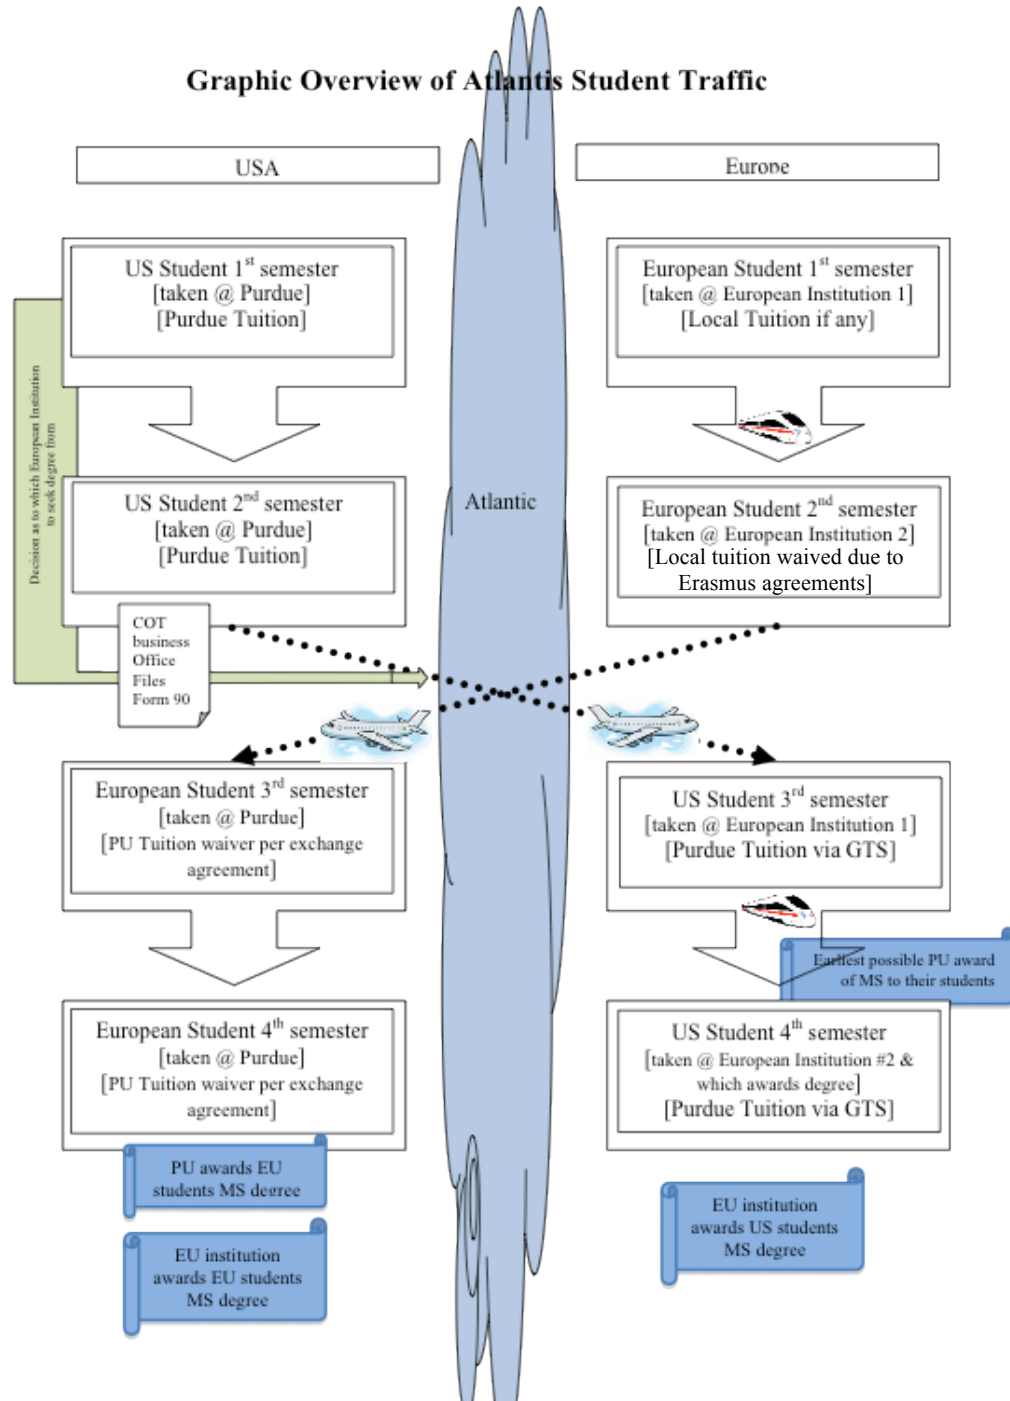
Graphic Overview of Atlantis Student Traffic

USA

Europe

US Student 1$^{st}$ semester
[taken @ Purdue]
[Purdue Tuition]

European Student 1$^{st}$ semester
[taken @ European Institution 1]
[Local Tuition if any]

Decision as to which European Institution to seek degree from

US Student 2$^{nd}$ semester
[taken @ Purdue]
[Purdue Tuition]

Atlantic

European Student 2$^{nd}$ semester
[taken @ European Institution 2]
[Local tuition waived due to Erasmus agreements]

COT business Office Files Form 90

European Student 3$^{rd}$ semester
[taken @ Purdue]
[PU Tuition waiver per exchange agreement]

US Student 3$^{rd}$ semester
[taken @ European Institution 1]
[Purdue Tuition via GTS]

Earliest possible PU award of MS to their students

European Student 4$^{th}$ semester
[taken @ Purdue]
[PU Tuition waiver per exchange agreement]

US Student 4$^{th}$ semester
[taken @ European Institution #2 & which awards degree]
[Purdue Tuition via GTS]

PU awards EU students MS degree

EU institution awards EU students MS degree

EU institution awards US students MS degree